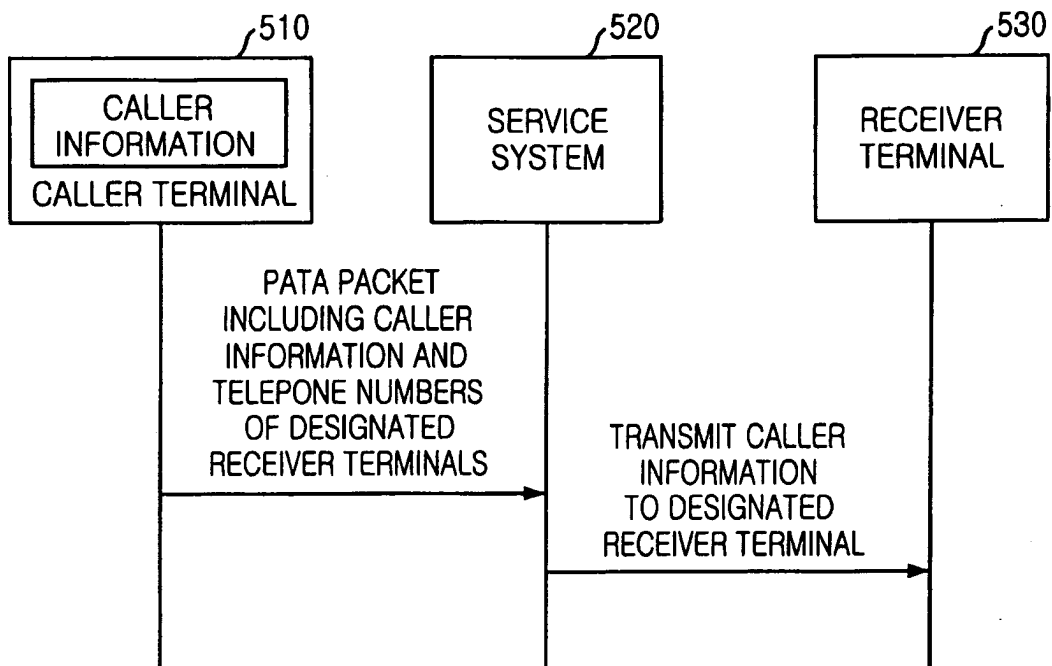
510

CALLER INFORMATION

CALLER TERMINAL

520

SERVICE SYSTEM

530

RECEIVER TERMINAL

PATA PACKET INCLUDING CALLER INFORMATION AND TELEPONE NUMBERS OF DESIGNATED RECEIVER TERMINALS

TRANSMIT CALLER INFORMATION TO DESIGNATED RECEIVER TERMINAL